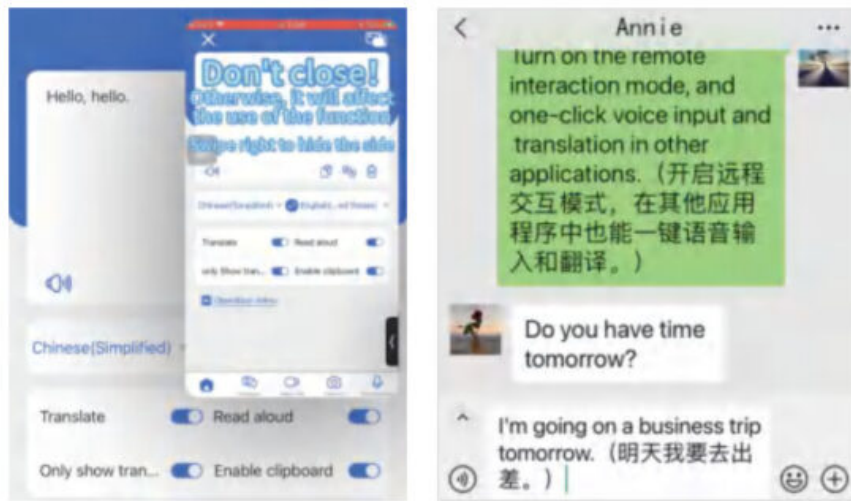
Hello, hello.

Don't close! Otherwise, it will affect the use of the function! Swipe right to hide the side

Chinese(Simplified) English(United States)

Translate Read aloud

Only show tran... Enable clipboard

Operation Video

Chinese(Simplified)

Translate Read aloud

Only show tran... Enable clipboard

Annie

Turn on the remote interaction mode, and one-click voice input and translation in other applications.（开启远程交互模式，在其他应用程序中也能一键语音输入和翻译。）

Do you have time tomorrow?

I'm going on a business trip tomorrow.（明天我要去出差。）